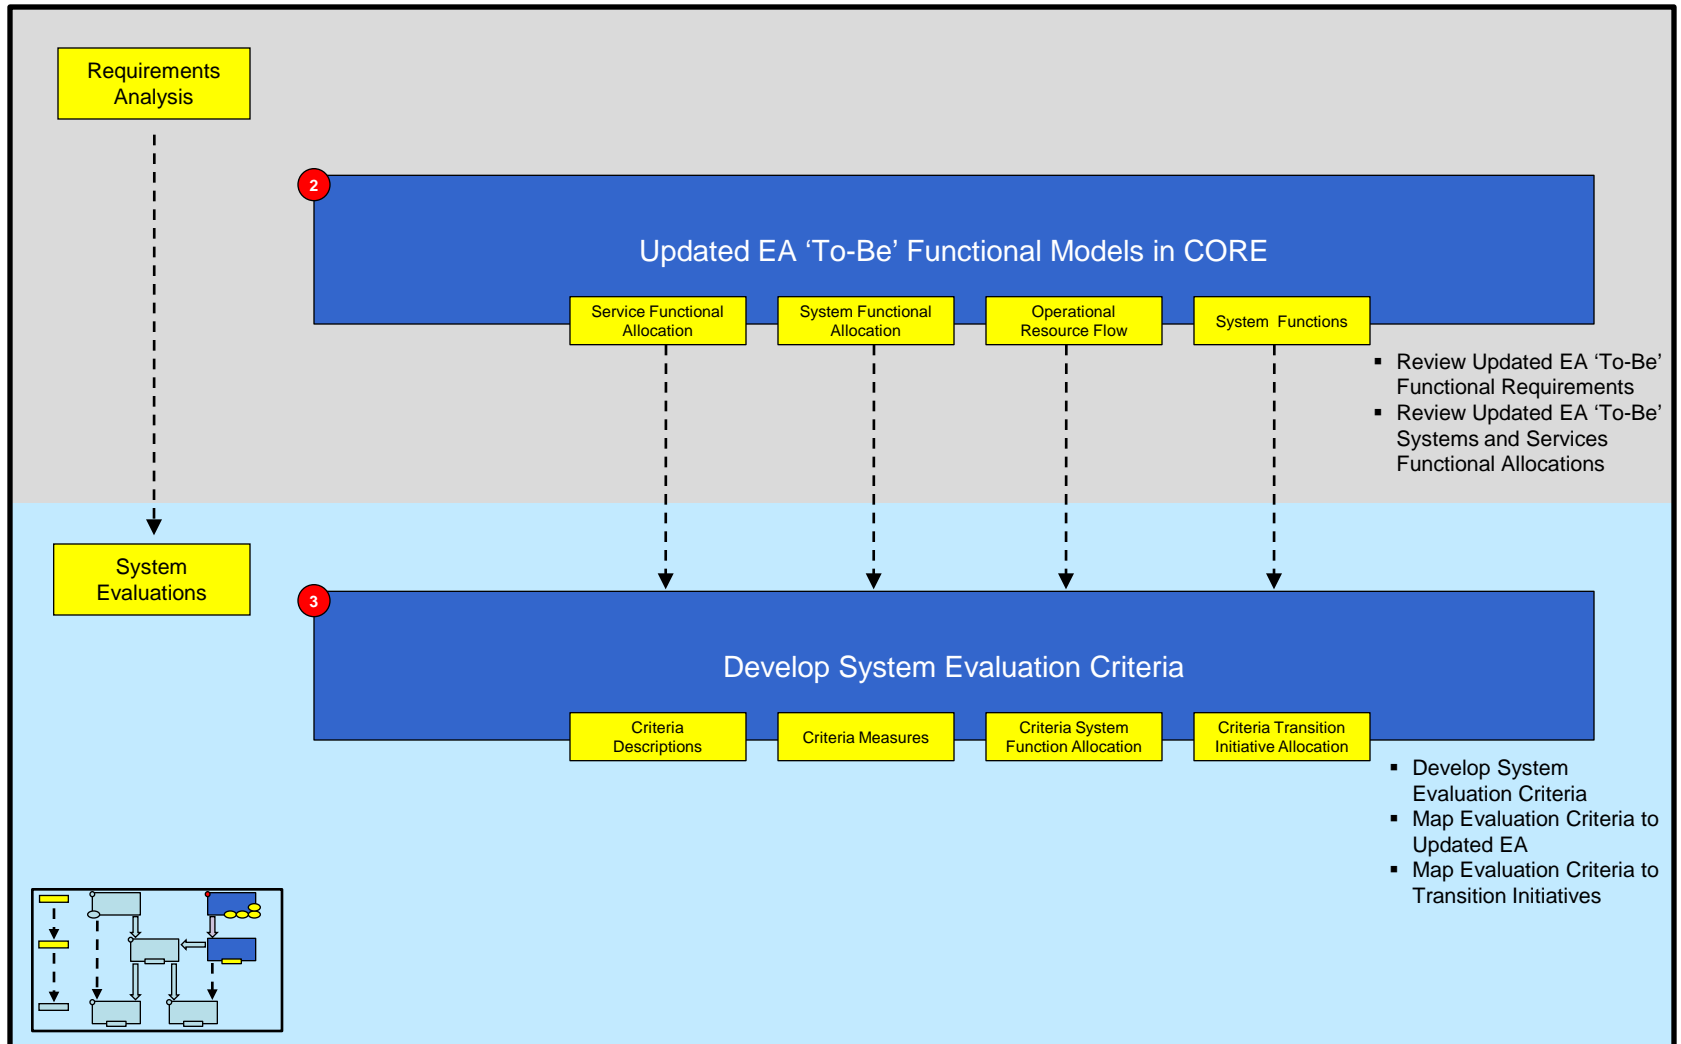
Requirements Analysis

2

Updated EA ‘To-Be’ Functional Models in CORE

Service Functional Allocation

System Functional Allocation

Operational Resource Flow

System Functions

▪ Review Updated EA ‘To-Be’ Functional Requirements
▪ Review Updated EA ‘To-Be’ Systems and Services Functional Allocations

System Evaluations

3

Develop System Evaluation Criteria

Criteria Descriptions

Criteria Measures

Criteria System Function Allocation

Criteria Transition Initiative Allocation

▪ Develop System Evaluation Criteria
▪ Map Evaluation Criteria to Updated EA
▪ Map Evaluation Criteria to Transition Initiatives